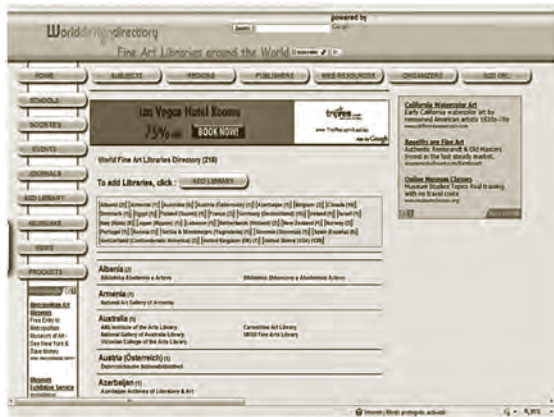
Worlddesigndirectory

powered by Google

Search

Fine Art Libraries around the World

HOME

SUBJECTS

REGIONS

PUBLISHERS

WEB RESOURCES

ORGANIZERS

ADD URL

SCHOOLS

SOCIETIES

EVENTS

JOURNALS

ADD LIBRARY

MUSEUMS

NEWS

PRODUCTS

Las Vegas Hotel Rooms

75% off

BOOK NOW!

travelocity

Ads by Google

World Fine Art Libraries Directory (218)

To add Libraries, click :

ADD LIBRARY

Albania (2) | Armenia (1) | Australia (5) | Austria (Österreich) (1) | Azerbaijan (1) | Belgium (2) | Canada (10) | Denmark (1) | Egypt (1) | Finland (Suomi) (1) | France (2) | Germany (Deutschland) (10) | Ireland (1) | Israel (1) | Italy (Italia) (3) | Japan (Nippon) (1) | Lebanon (1) | Netherlands (Holland) (2) | New Zealand (1) | Norway (2) | Portugal (1) | Russia (1) | Serbia & Montenegro (Yugoslavia) (1) | Slovenia (Slovenija) (1) | Spain (España) (1) | Switzerland (Confoederatio Helvetica) (1) | United Kingdom (UK) (7) | United States (USA) (136)

Albania (2)

Biblioteka Akademia e Arteve

Biblioteka (Akademia e Akademisë Arteve)

Armenia (1)

National Art Gallery of Armenia

Australia (5)

AIM Institute of the Arts Library

National Gallery of Australia Library

Victorian College of the Arts Library

Canberra Art Library

UNSW Fine Arts Library

Austria (Österreich) (1)

Österreichische Nationalbibliothek

Azerbaijan (1)

Azerbaijan Academy of Literature & Art

California Watercolor Art
Early California watercolor art by renowned American artists 1920s-70s
www.californiawatercolor.com

Benefits are Fine Art
Authentic Rembrandt & Old Masters
Invest in the fast steady market.
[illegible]

Online Museum Classes
Museum Studies Topics And training with no travel costs
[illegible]

Metropolitan Art Museum
Free Entry to Metropolitan Museum of Art - See New York & Save Money
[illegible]

Museum Exhibition Service
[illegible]

Internet | Modo protegido: activado